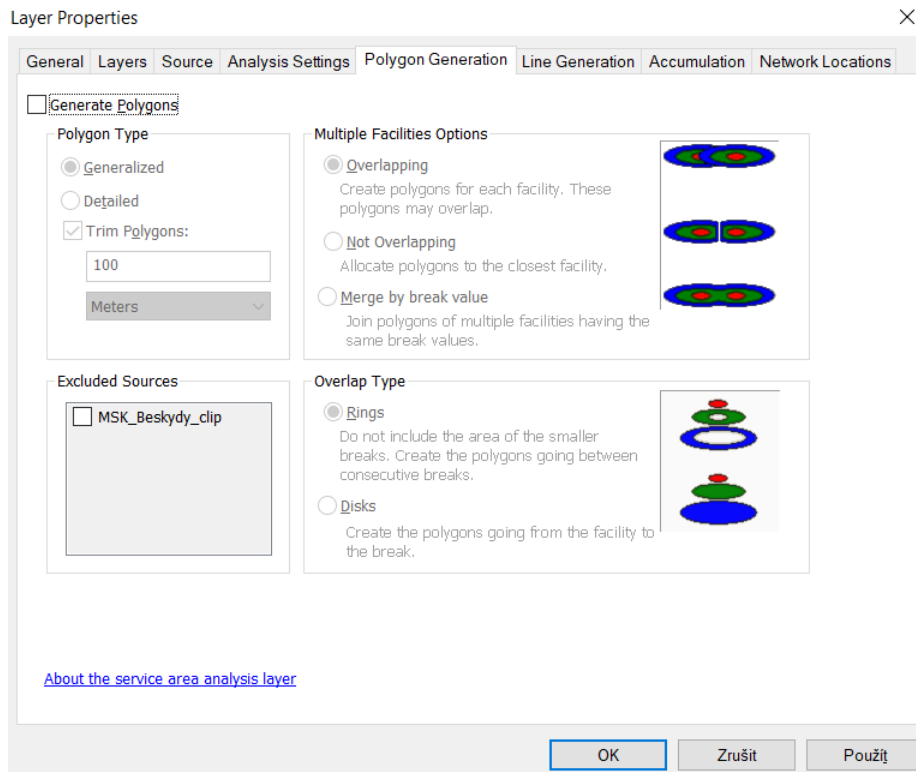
Layer Properties

General | Layers | Source | Analysis Settings | Polygon Generation | Line Generation | Accumulation | Network Locations

Generate Polygons

Polygon Type

Generalized

Detailed

Trim Polygons:

100

Meters

Multiple Facilities Options

Overlapping

Create polygons for each facility. These polygons may overlap.

Not Overlapping

Allocate polygons to the closest facility.

Merge by break value

Join polygons of multiple facilities having the same break values.

Excluded Sources

MSK_Beskydy_clip

Overlap Type

Rings

Do not include the area of the smaller breaks. Create the polygons going between consecutive breaks.

Disks

Create the polygons going from the facility to the break.

About the service area analysis layer

OK

Zrušit

Použít